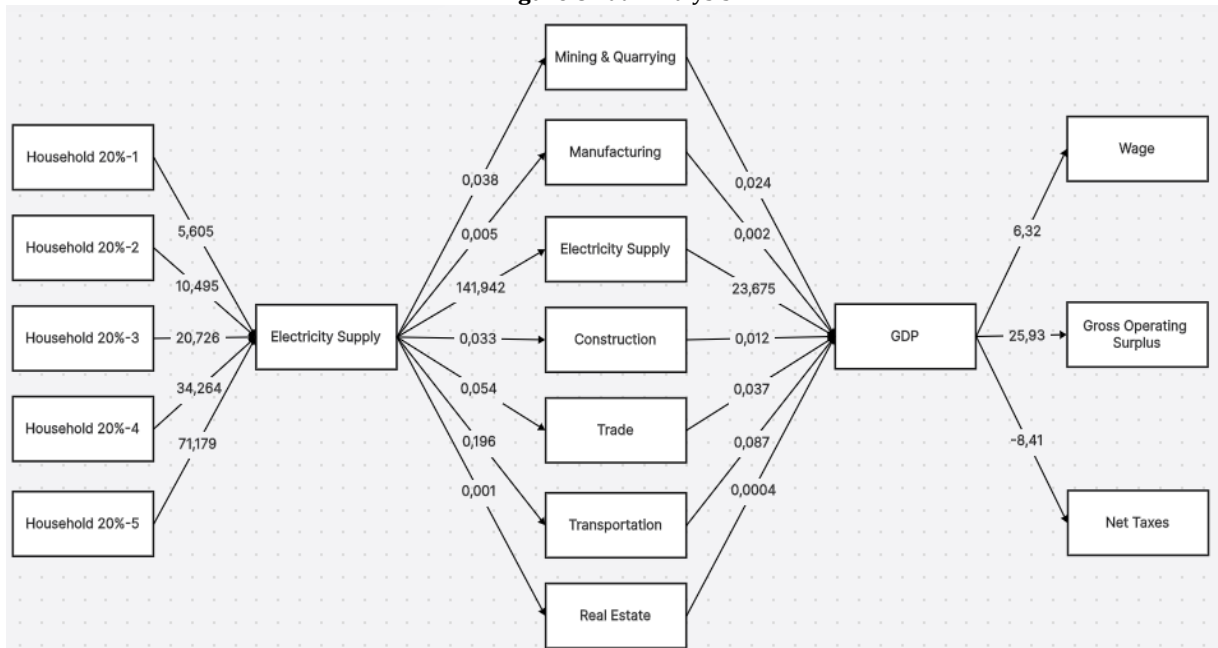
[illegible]

Household 20%-1

Household 20%-2

Household 20%-3

Household 20%-4

Household 20%-5

5,605

10,495

20,726

34,264

71,179

Electricity Supply

0,038

0,005

141,942

0,033

0,054

0,196

0,001

Mining & Quarrying

Manufacturing

Electricity Supply

Construction

Trade

Transportation

Real Estate

0,024

0,002

23,675

0,012

0,037

0,087

0,0004

GDP

6,32

25,93

-8,41

Wage

Gross Operating Surplus

Net Taxes